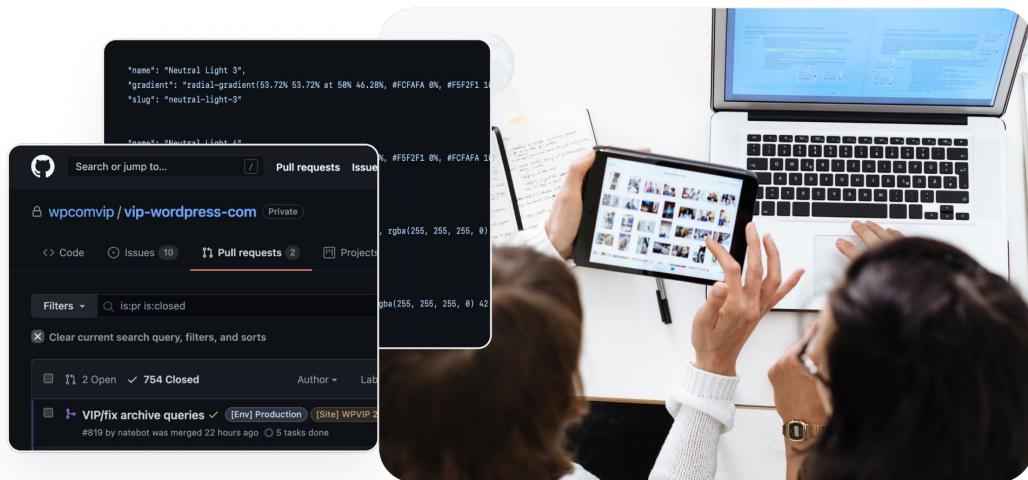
"name": "Neutral Light 3",
"gradient": "radial-gradient(53.72% 53.72% at 50% 46.28%, #FCFAFA 0%, #F5F2F1 10
"slug": "neutral-light-3"

"name": "Neutral Light 4",
#F5F2F1 0%, #FCFAFA 10

, rgba(255, 255, 255, 0)

gba(255, 255, 255, 0) 42

Search or jump to...
/
Pull requests
Issue

wpcomvip / vip-wordpress-com Private

Code
Issues 10
Pull requests 2
Projects

Filters
is:pr is:closed

Clear current search query, filters, and sorts

2 Open
754 Closed
Author
Lab

VIP/fix archive queries
[Env] Production
[Site] WPVIP 2
#819 by natebot was merged 22 hours ago
5 tasks done